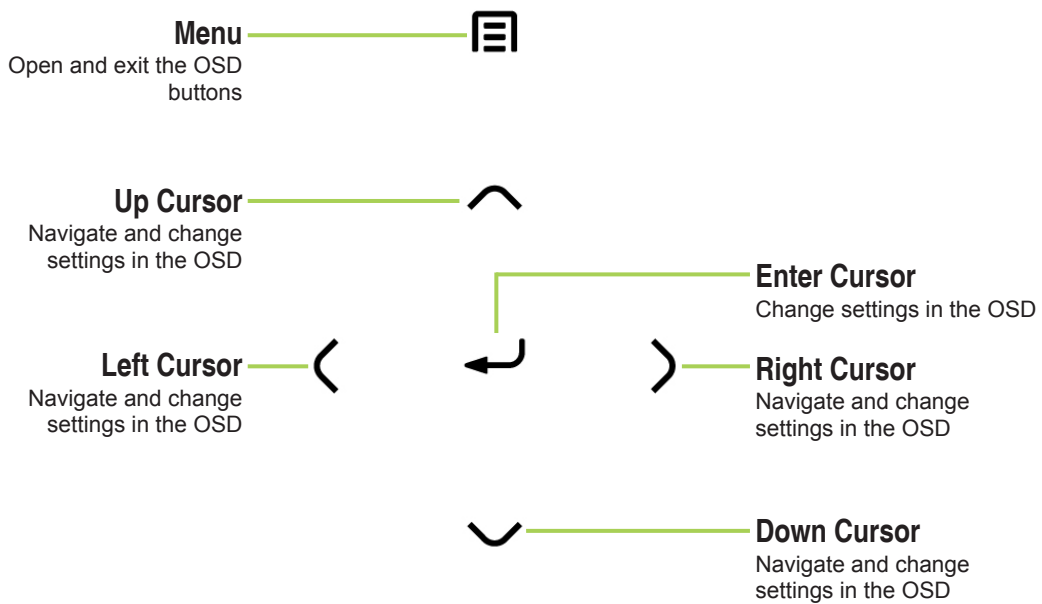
**Menu**
Open and exit the OSD buttons

**Up Cursor**
Navigate and change settings in the OSD

**Enter Cursor**
Change settings in the OSD

**Left Cursor**
Navigate and change settings in the OSD

**Right Cursor**
Navigate and change settings in the OSD

**Down Cursor**
Navigate and change settings in the OSD